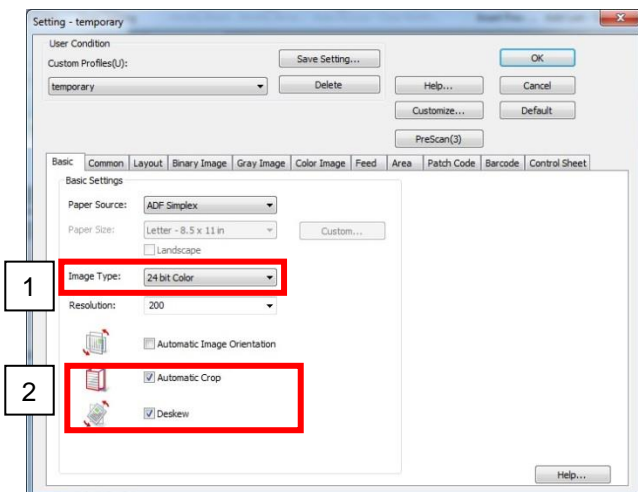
Setting - temporary

User Condition
Custom Profiles(U):
temporary
Save Setting...
Delete
Help...
Customize...
PreScan(3)
OK
Cancel
Default

Basic | Common | Layout | Binary Image | Gray Image | Color Image | Feed | Area | Patch Code | Barcode | Control Sheet

Basic Settings
Paper Source: ADF Simplex
Paper Size: Letter - 8.5 x 11 in
Custom...
Landscape
1
Image Type: 24 bit Color
Resolution: 200
Automatic Image Orientation
2
Automatic Crop
Deskew
Help...